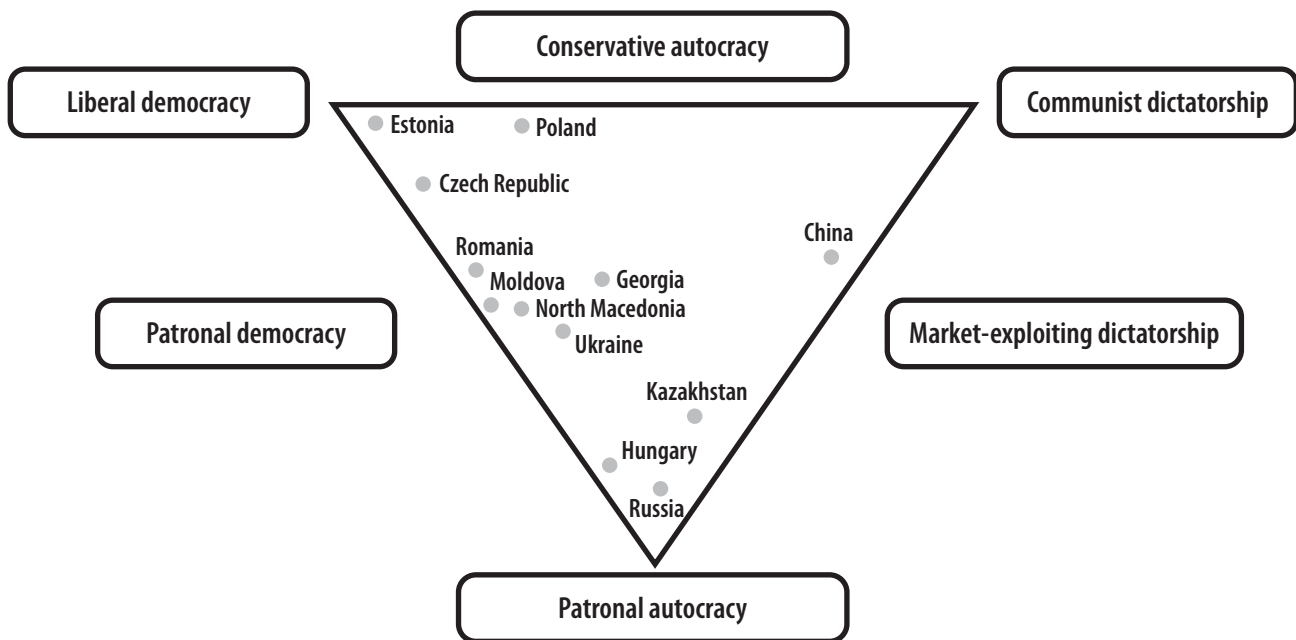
Conservative autocracy

Liberal democracy

Communist dictatorship

Estonia
Poland
Czech Republic
Romania
China
Moldova
Georgia
North Macedonia
Ukraine

Patronal democracy

Market-exploiting dictatorship

Kazakhstan
Hungary
Russia

Patronal autocracy